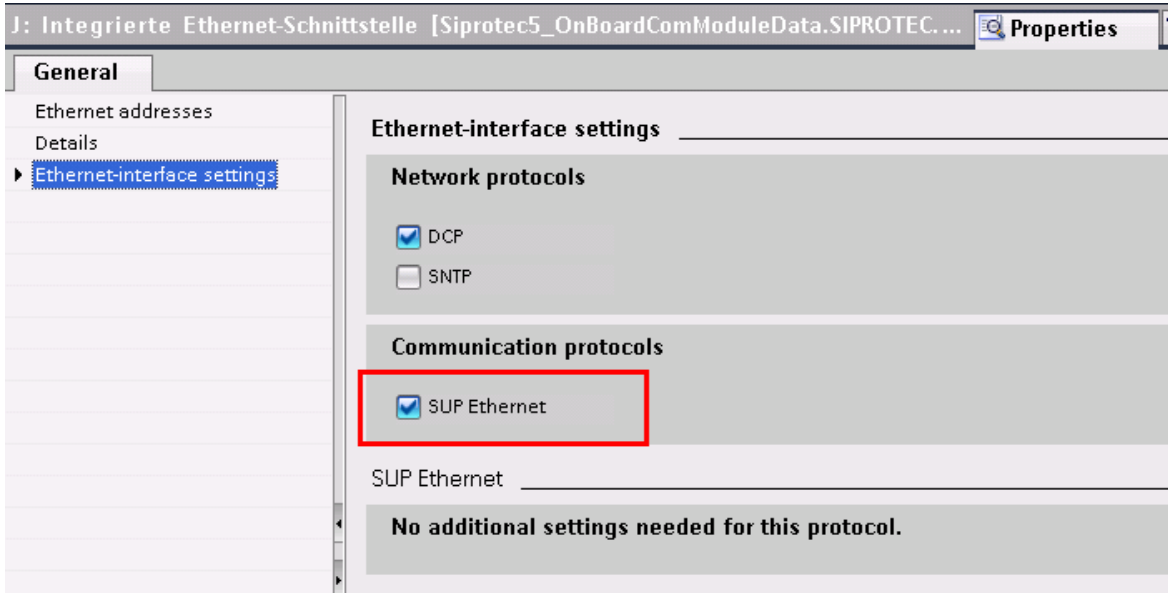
J: Integrierte Ethernet-Schnittstelle [Siprotec5_OnBoardComModuleData.SIPROTEC....

Properties

General

Ethernet addresses
Details
Ethernet-interface settings

Ethernet-interface settings

Network protocols

DCP
SNTP

Communication protocols

SUP Ethernet

SUP Ethernet

No additional settings needed for this protocol.